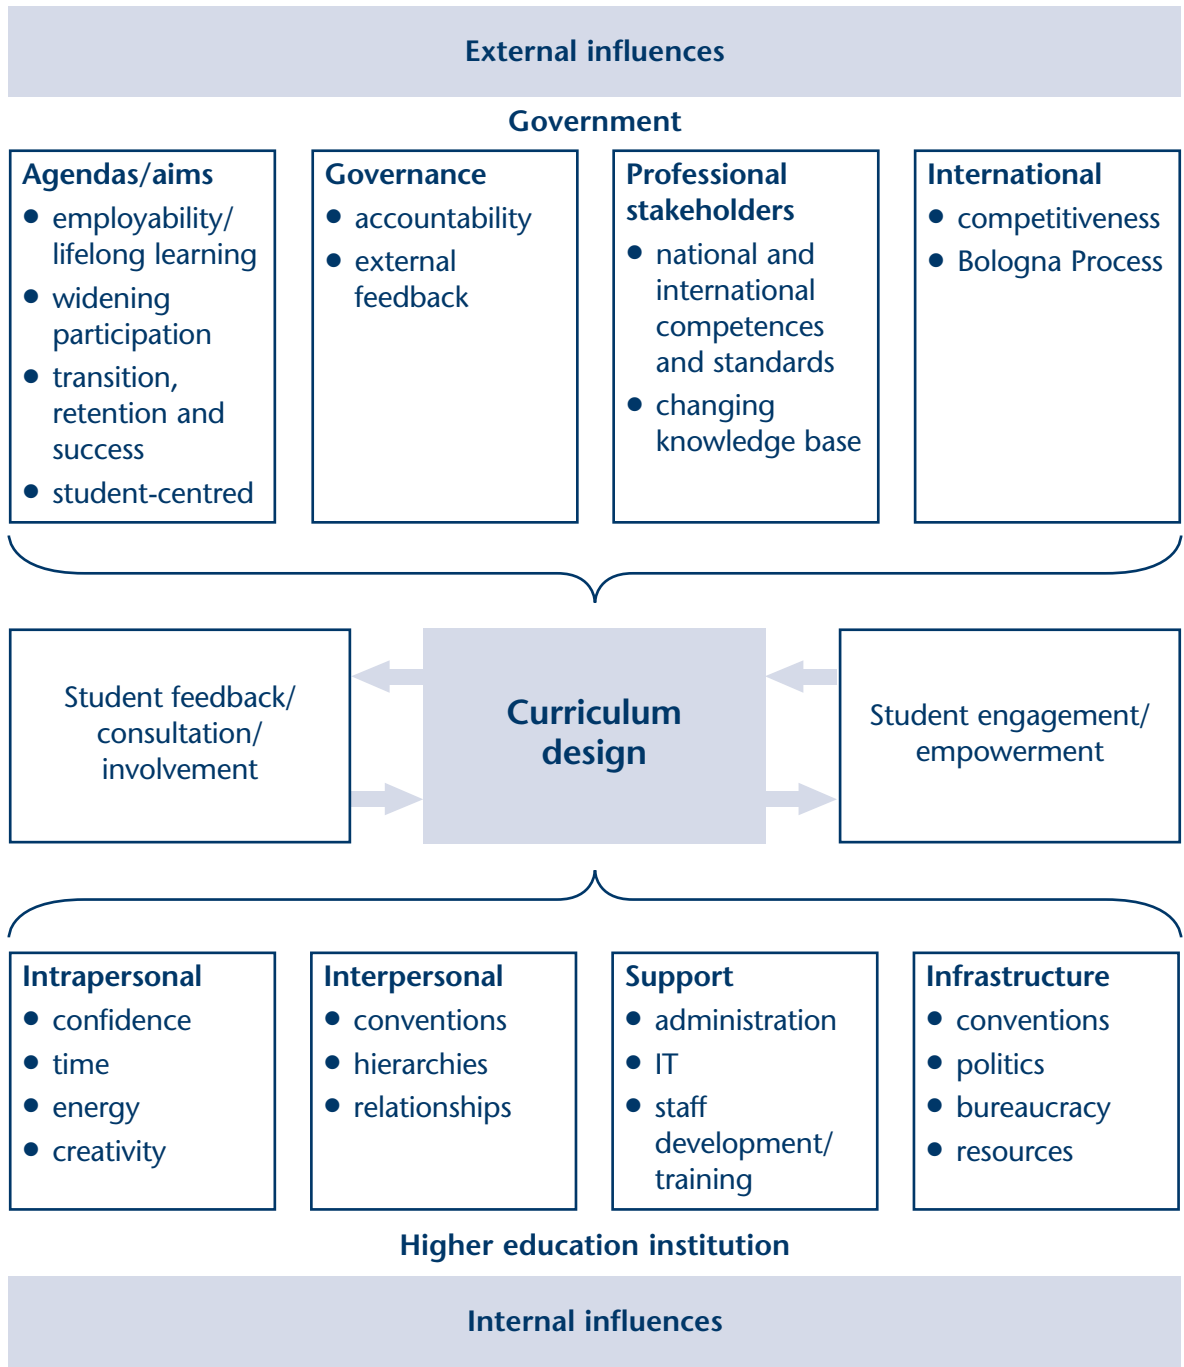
External influences

Government

Agendas/aims
- employability/ lifelong learning
- widening participation
- transition, retention and success
- student-centred

Governance
- accountability
- external feedback

Professional stakeholders
- national and international competences and standards
- changing knowledge base

International
- competitiveness
- Bologna Process

Student feedback/ consultation/ involvement

Curriculum design

Student engagement/ empowerment

Intrapersonal
- confidence
- time
- energy
- creativity

Interpersonal
- conventions
- hierarchies
- relationships

Support
- administration
- IT
- staff development/ training

Infrastructure
- conventions
- politics
- bureaucracy
- resources

Higher education institution

Internal influences